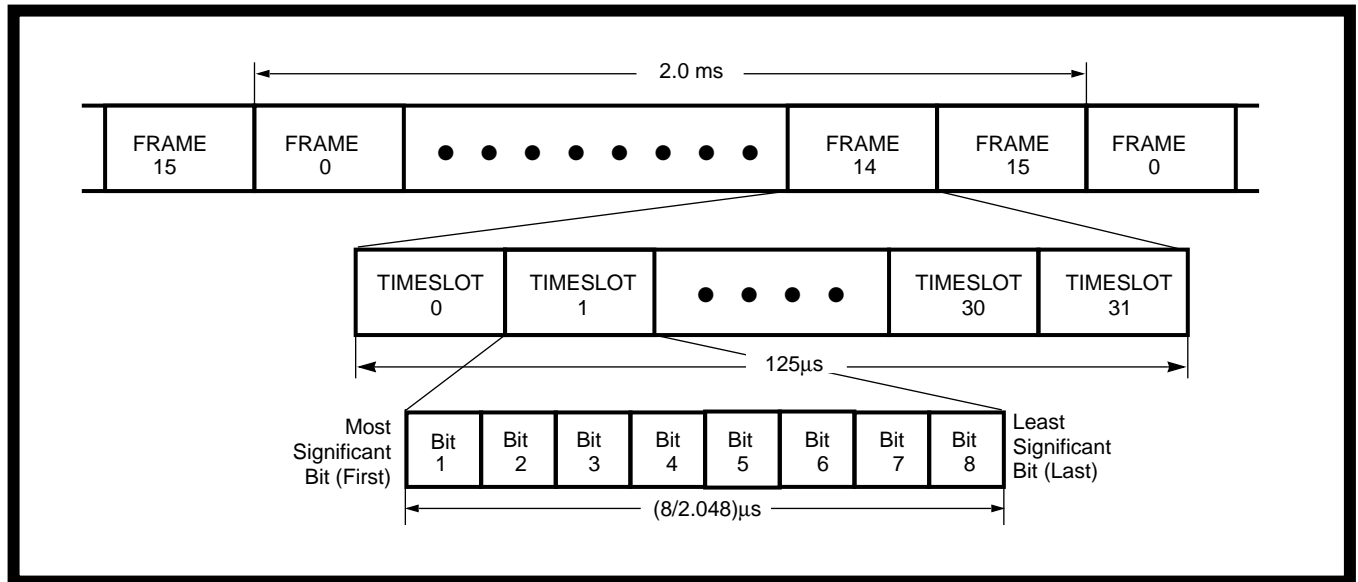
2.0 ms

| FRAME 15 | FRAME 0 | ● ● ● ● ● ● ● ● | FRAME 14 | FRAME 15 | FRAME 0 |
|---|---|---|---|---|---|

| TIMESLOT 0 | TIMESLOT 1 | ● ● ● ● | TIMESLOT 30 | TIMESLOT 31 |
|---|---|---|---|---|

125µs

Most Significant Bit (First)

| Bit 1 | Bit 2 | Bit 3 | Bit 4 | Bit 5 | Bit 6 | Bit 7 | Bit 8 |
|---|---|---|---|---|---|---|---|

Least Significant Bit (Last)

(8/2.048)µs